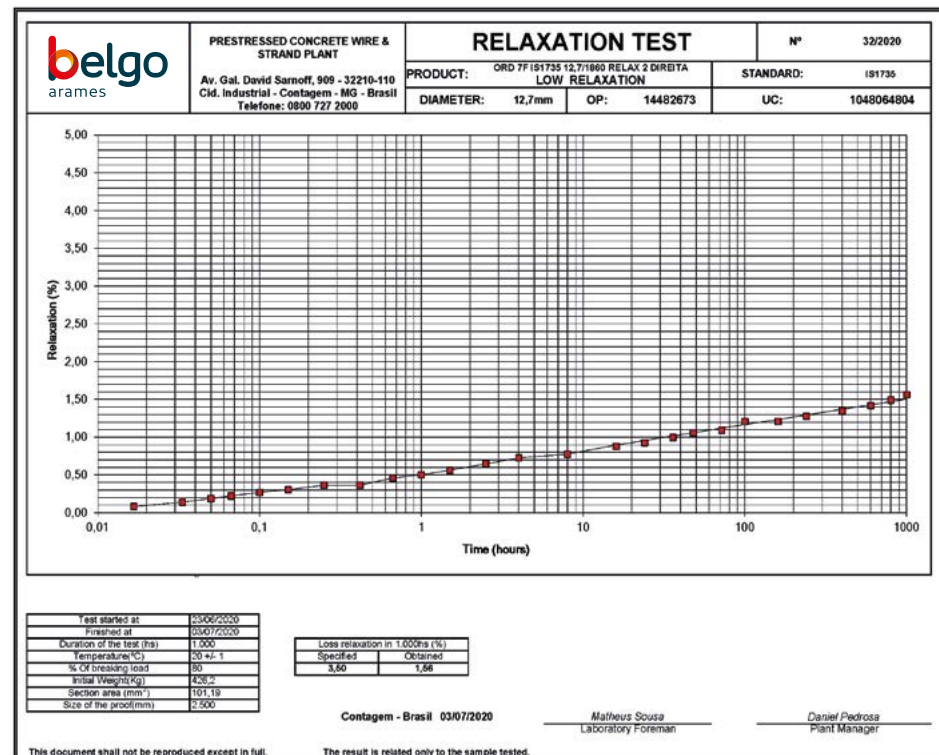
belgo
arames

PRESTRESSED CONCRETE WIRE & STRAND PLANT

Av. Gal. David Sarnoff, 909 - 32210-110
Cid. Industrial - Contagem - MG - Brasil
Telefone: 0800 727 2000

RELAXATION TEST

Nº 32/2020

PRODUCT: ORD 7F IS1735 12,7/1860 RELAX 2 DIREITA LOW RELAXATION

STANDARD: IS1735

DIAMETER: 12,7mm

OP: 14482673

UC: 1048064804

Relaxation (%)

5,00
4,50
4,00
3,50
3,00
2,50
2,00
1,50
1,00
0,50
0,00

0,01 0,1 1 10 100 1000

Time (hours)

| Test started at | 23/06/2020 |
|---|---|
| Finished at | 03/07/2020 |
| Duration of the test (hs) | 1.000 |
| Temperature(ºC) | 20 +/- 1 |
| % Of breaking load | 80 |
| Initial Weight(Kg) | 426,2 |
| Section area (mm²) | 101,19 |
| Size of the proof(mm) | 2.500 |

| Loss relaxation in 1.000hs (%) | |
|---|---|
| Specified | Obtained |
| 3,50 | 1,56 |

Contagem - Brasil 03/07/2020

Matheus Sousa
Laboratory Foreman

Daniel Pedrosa
Plant Manager

This document shall not be reproduced except in full.

The result is related only to the sample tested.